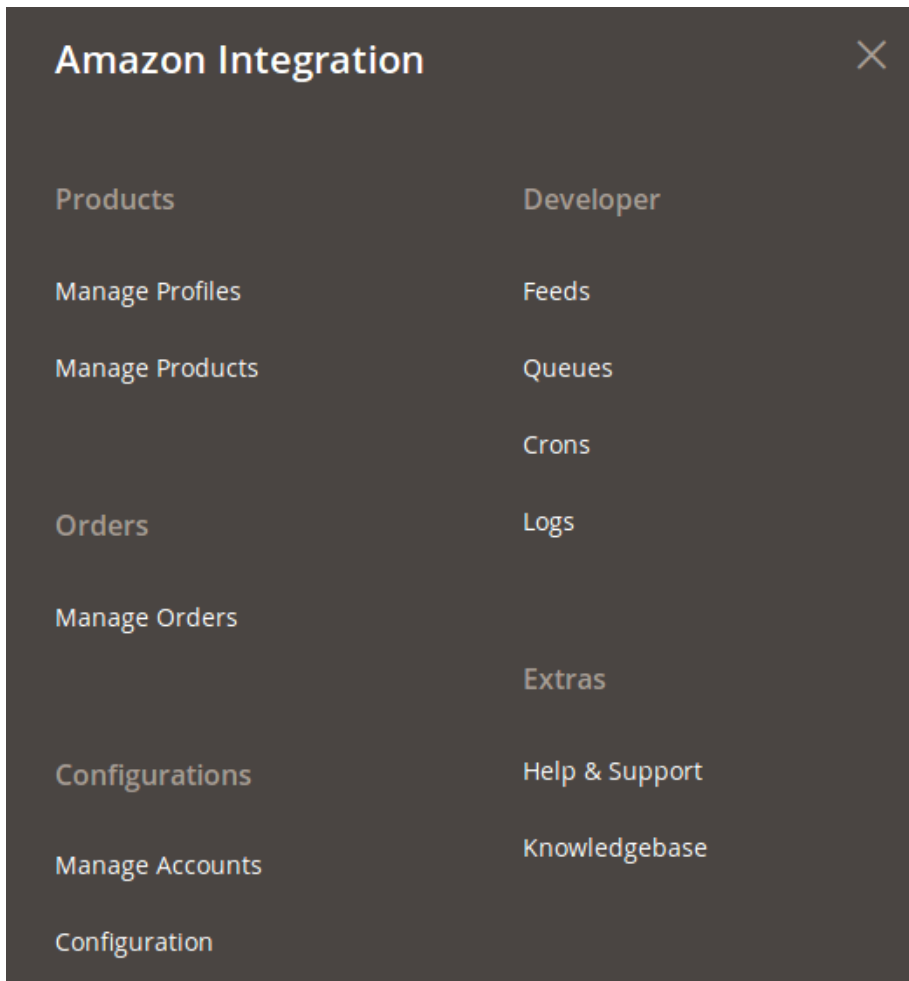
Amazon Integration

×

Products

Manage Profiles

Manage Products

Orders

Manage Orders

Configurations

Manage Accounts

Configuration

Developer

Feeds

Queues

Crons

Logs

Extras

Help & Support

Knowledgebase